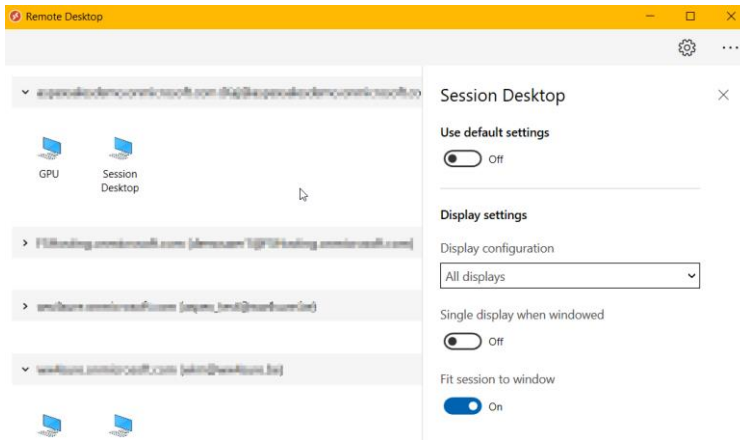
Remote Desktop

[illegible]

GPU

Session Desktop

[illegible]

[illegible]

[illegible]

Session Desktop

Use default settings

Off

Display settings

Display configuration

All displays

Single display when windowed

Off

Fit session to window

On